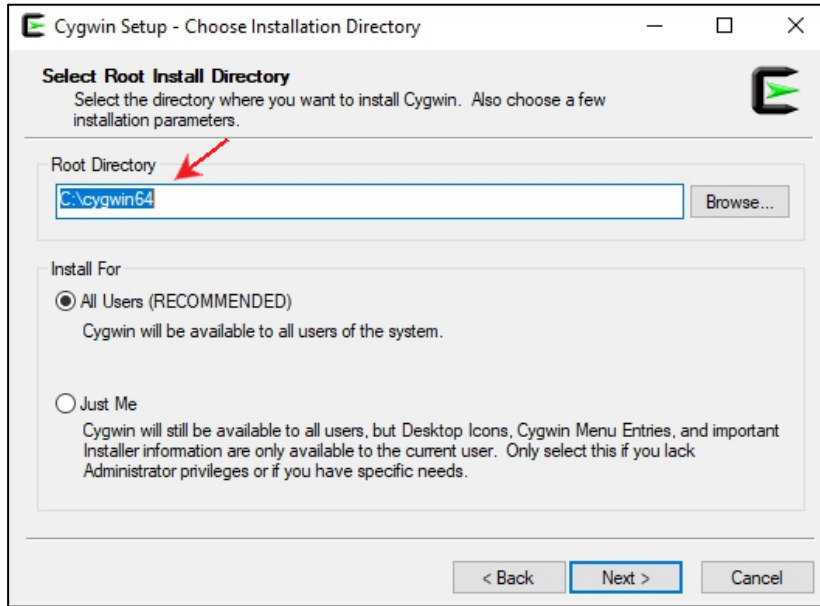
Cygwin Setup - Choose Installation Directory

Select Root Install Directory
Select the directory where you want to install Cygwin. Also choose a few installation parameters.

Root Directory
C:\cygwin64
Browse...

Install For
All Users (RECOMMENDED)
Cygwin will be available to all users of the system.

Just Me
Cygwin will still be available to all users, but Desktop Icons, Cygwin Menu Entries, and important Installer information are only available to the current user. Only select this if you lack Administrator privileges or if you have specific needs.

< Back
Next >
Cancel